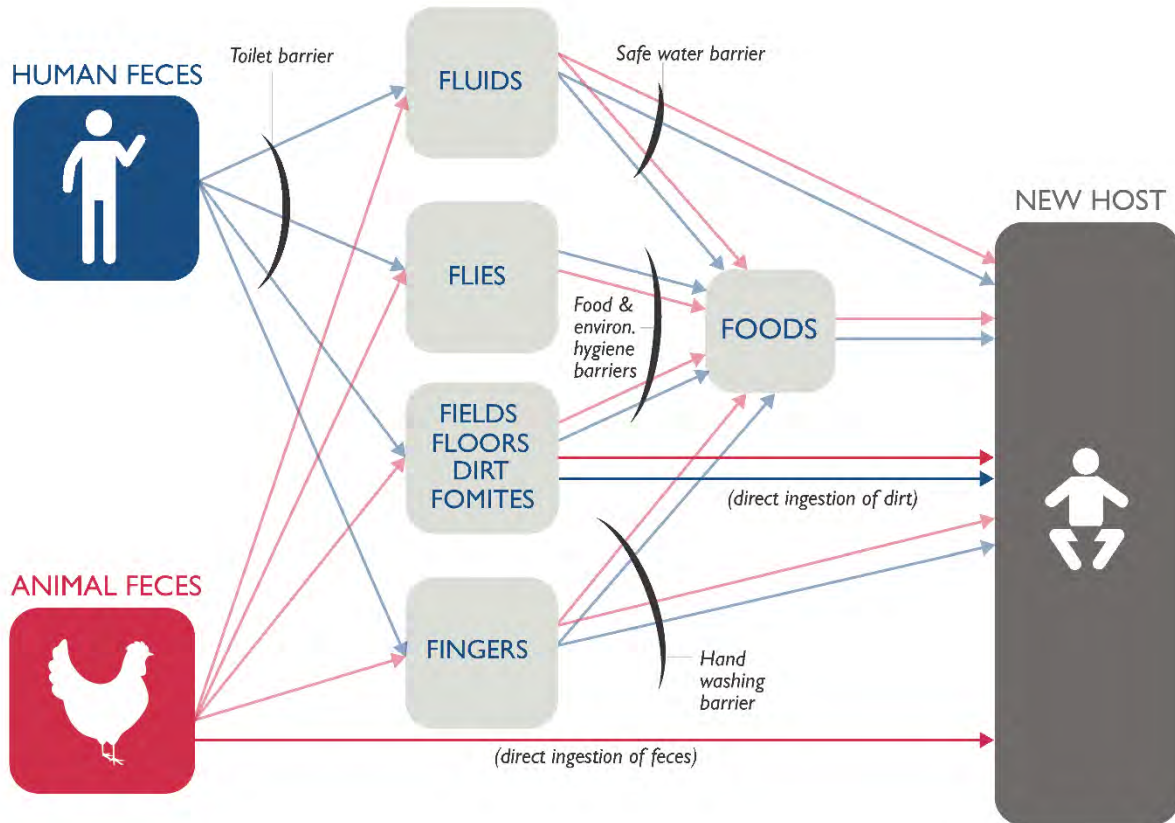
HUMAN FECES

Toilet barrier

FLUIDS

Safe water barrier

NEW HOST

FLIES

Food & environ. hygiene barriers

FOODS

FIELDS FLOORS DIRT FOMITES

(direct ingestion of dirt)

ANIMAL FECES

FINGERS

Hand washing barrier

(direct ingestion of feces)